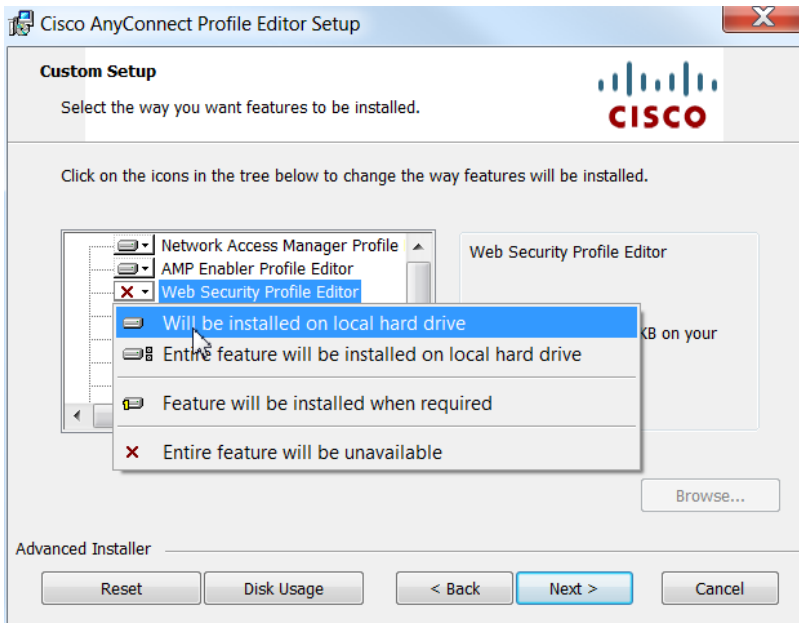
Cisco AnyConnect Profile Editor Setup

Custom Setup

Select the way you want features to be installed.

CISCO

Click on the icons in the tree below to change the way features will be installed.

Network Access Manager Profile
AMP Enabler Profile Editor
Web Security Profile Editor

Web Security Profile Editor

KB on your

Will be installed on local hard drive
Entire feature will be installed on local hard drive
Feature will be installed when required
Entire feature will be unavailable

Browse...

Advanced Installer

Reset
Disk Usage
< Back
Next >
Cancel